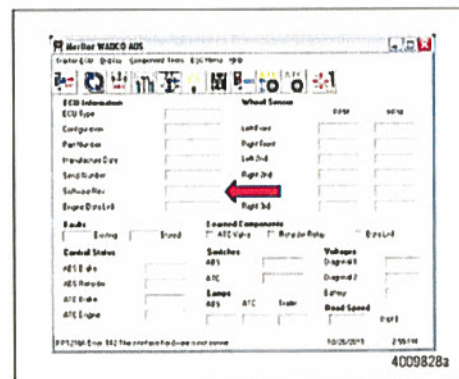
Meritor WABCO ABS

Tractor ECU Display Component Tests ECU Menu Help

ECU Information
ECU Type
Configuration
Part Number
Manufacture Date
Serial Number
Software Rev
Engine Data Link

Wheel Sensors
RPM mPH
Left Front
Right Front
Left 2nd
Right 2nd
Left 3rd
Right 3rd

Faults
Existing Stored

Control Status
ABS Enable
ABS Retarder
ATC Enable
ATC Engine

Learned Components
ATC Valve Retarder Relay Data Link

Switches
ABS
ATC

Lamps
ABS ATC Trailer

Voltages
Diagonal 1
Diagonal 2
Battery

Road Speed
mph

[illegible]

10/26/2015 2:55 PM

4009828a